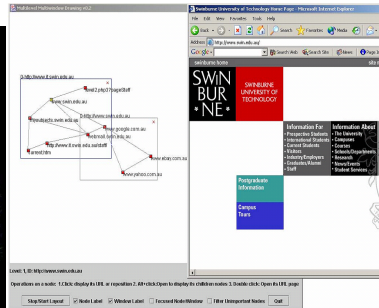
MultiView| Multiwindow Drawing v0.2

0-http://www.it.swin.edu.au

http://www.swin.edu.au

xml2.php3?page=Staff

http://opac.swin.edu.au

http://www.it.swin.edu.au/staff

http://www.google.com.au

webmail.swin.edu.au

www.ebay.com.au

www.yahoo.com.au

Level: 1, ID: http://www.swin.edu.au

Operations on a node: 1.Click: display its URL or reposition 2. Alt+click: Open to display its children nodes 3. Double click: Open its URL page

Stop/Start Layout | Node Label | Window Label | Focused Node/Window | Filter Unimportant Nodes | Quit

Swinburne University of Technology Home Page - Microsoft Internet Explorer

File Edit View Favorites Tools Help

Back | Search | Favorites | Media

Address http://www.swin.edu.au/

Search Web | Search Site | Page Info

Swinburne home | site m

SWIN BUR NE

SWINBURNE UNIVERSITY OF TECHNOLOGY

Information For
• Prospective Students
• International Students
• Current Students
• Visitors
• Industry/Employers
• Graduates/Alumni
• Staff

Information About
• The University
• Campuses
• Courses
• Schools/Departments
• Research
• News/Events
• Student Services

Postgraduate Information

Campus Tours